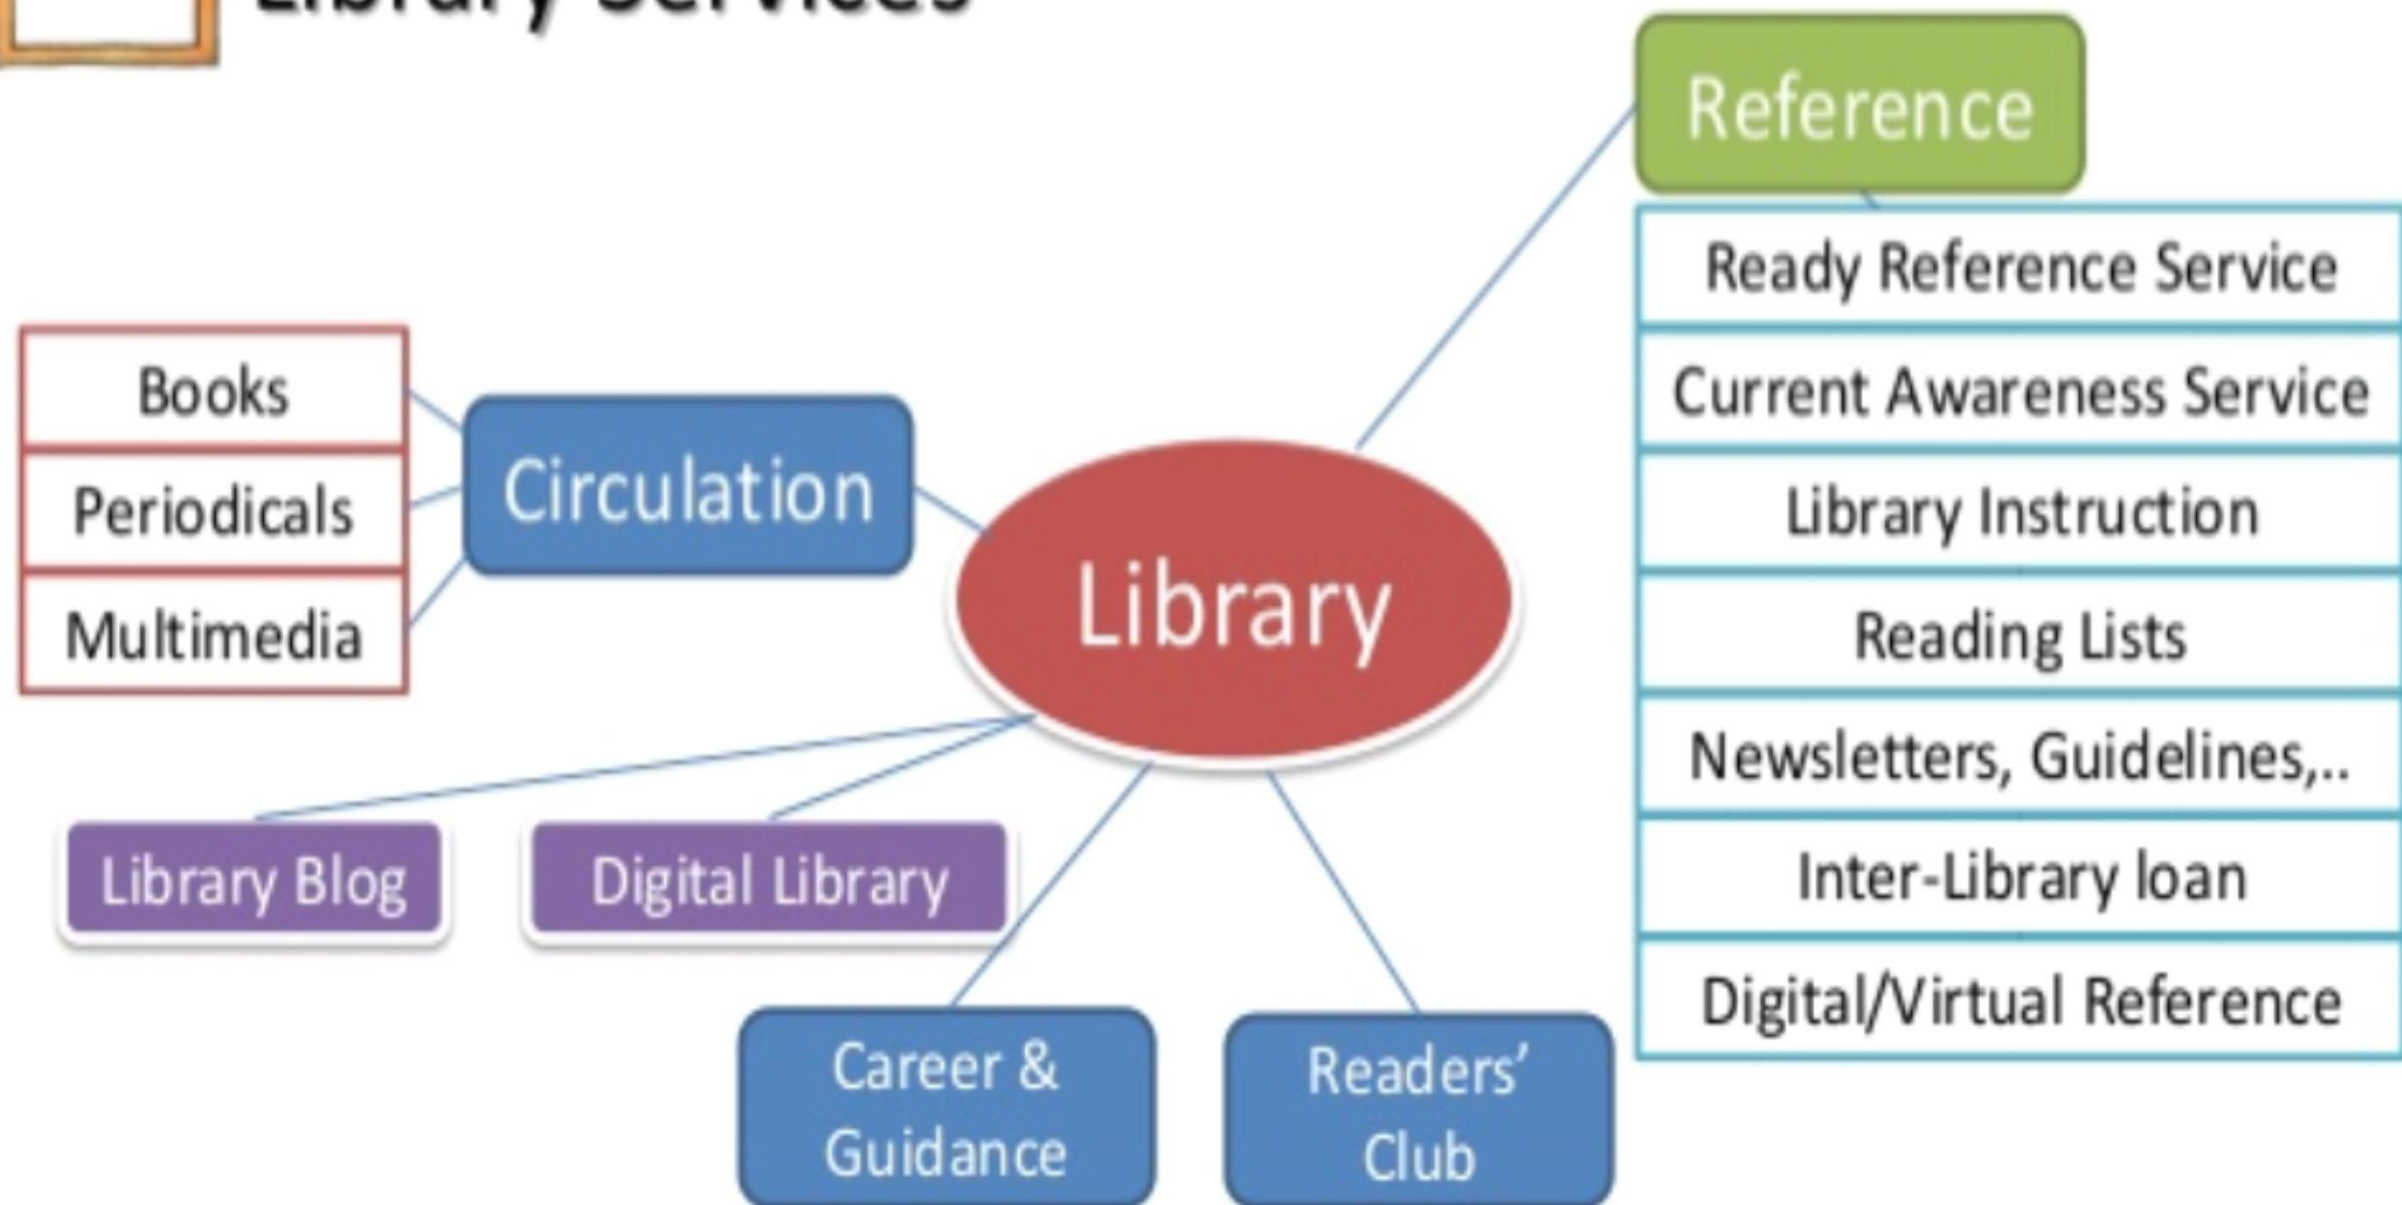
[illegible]

Reference

Ready Reference Service

Current Awareness Service

Library Instruction

Reading Lists

Newsletters, Guidelines,..

Inter-Library loan

Digital/Virtual Reference

Books

Periodicals

Multimedia

Circulation

Library

Library Blog

Digital Library

Career & Guidance

Readers' Club